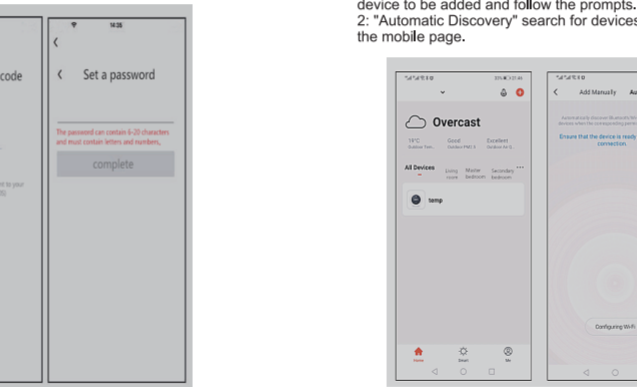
code

14:38

Set a password

The password can contain 6-20 characters and must contain letters and numbers.

complete

device to be added and follow the prompts.
2: "Automatic Discovery" search for devices the mobile page.

Overcast

14°C Outdoor Tem...
Good Outdoor PM2.5
Excellent Outdoor air Q...

All Devices
Living room
Master bedroom
Secondary bedroom

temp

Home
Smart
Me

Add Manually
Au

Ensure that the device is ready connection.

Configuring Wi-Fi